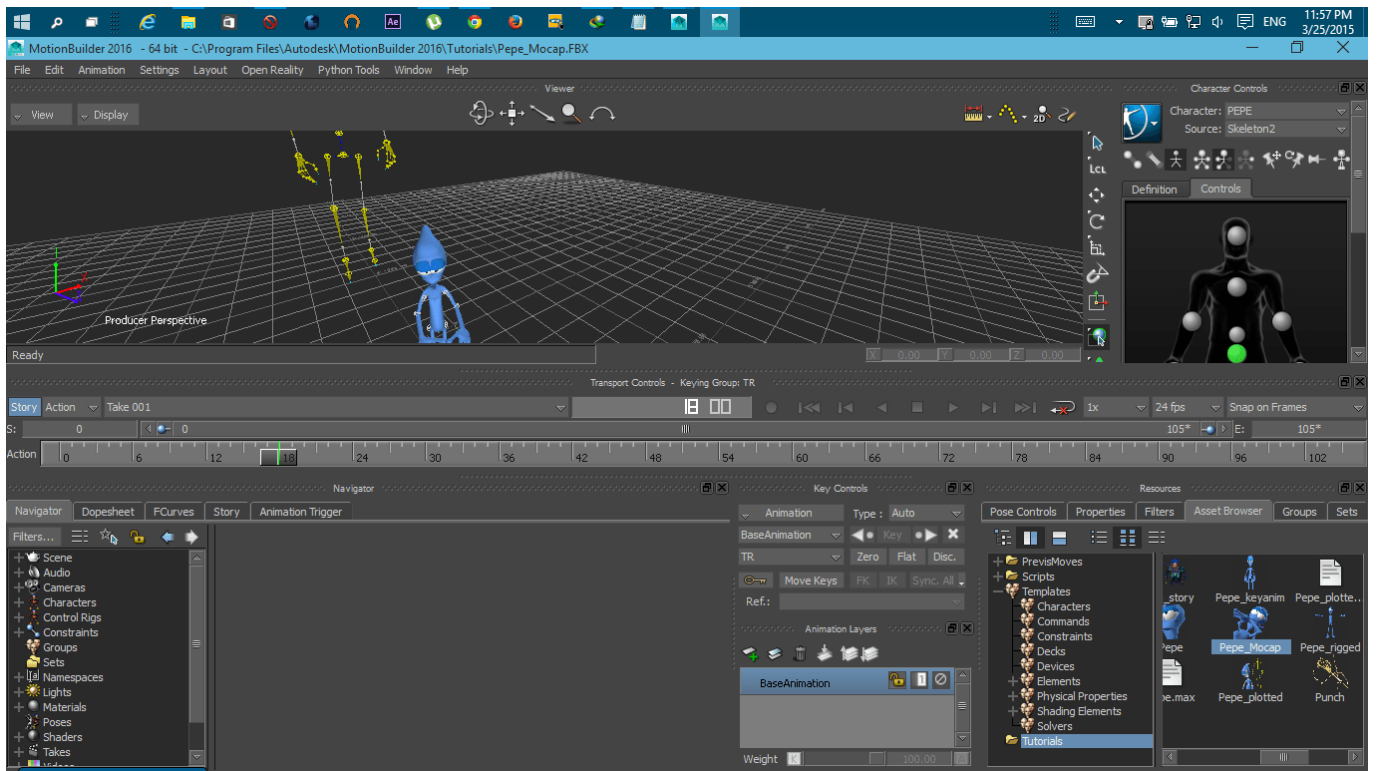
ENG 11:57 PM 3/25/2015

MotionBuilder 2016 - 64 bit - C:\Program Files\Autodesk\MotionBuilder 2016\Tutorials\Pepe_Mocap.FBX

File Edit Animation Settings Layout Open Reality Python Tools Window Help

Viewer

View Display

Producer Perspective

Ready

X 0.00 Y 0.00 Z 0.00

Character Controls

Character: PEPE
Source: Skeleton2

Definition Controls

Transport Controls - Keying Group: TR

Story Action Take 001

1x 24 fps Snap on Frames

S: 0 0 105* E: 105*

Action 0 6 12 18 24 30 36 42 48 54 60 66 72 78 84 90 96 102

Navigator

Navigator Dopesheet FCurves Story Animation Trigger

Filters...

Scene
Audio
Cameras
Characters
Control Rigs
Constraints
Groups
Sets
Namespaces
Lights
Materials
Poses
Shaders
Takes

Key Controls

Animation Type : Auto

BaseAnimation Key

TR Zero Flat Disc.

Move Keys FK IK Sync. All

Ref.:

Animation Layers

BaseAnimation

Weight 100.00

Resources

Pose Controls Properties Filters Asset Browser Groups Sets

PrevisMoves
Scripts
Templates
Characters
Commands
Constraints
Decks
Devices
Elements
Physical Properties
Shading Elements
Solvers
Tutorials

_story Pepe_keyanim Pepe_plotte...
Pepe Pepe_Mocap Pepe_rigged
e.max Pepe_plotted Punch